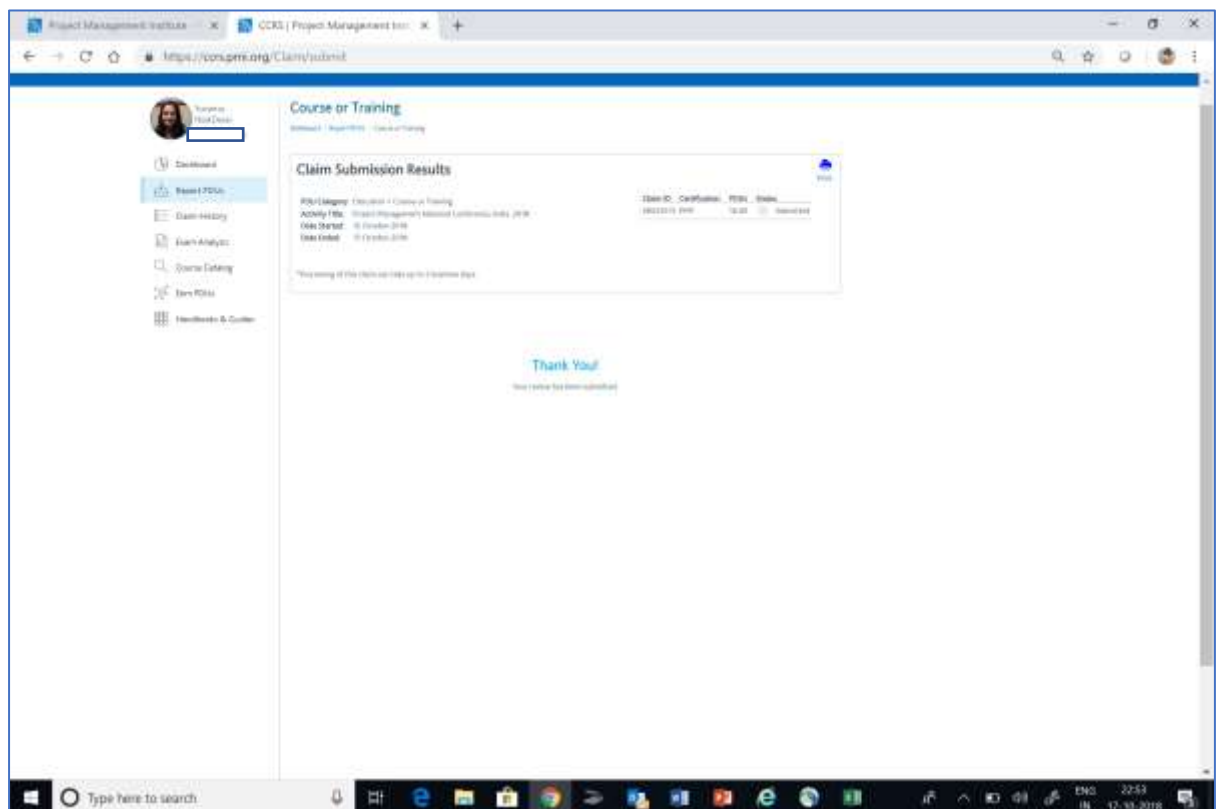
Project Management Institute | CCRS | Project Management Inst

https://ccrs.pmi.org/Claim/submit

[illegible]

Dashboard
Report PDUs
Claim History
Exam Analysis
Course Catalog
Earn PDUs
Handbooks & Guides

Course or Training

Dashboard / Report PDUs / Course or Training

Claim Submission Results

Print

PDU Category: Education > Course or Training
Activity Title: Project Management National Conference, India, 2018
Date Started: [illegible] October 2018
Date Ended: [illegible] October 2018

| Claim ID | Certification | PDUs | Status |
|---|---|---|---|
| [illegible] | PMP | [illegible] | Submitted |

*Processing of this claim can take up to 5 business days

Thank You!

Your claim has been submitted

Type here to search

ENG IN 22:53 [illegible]